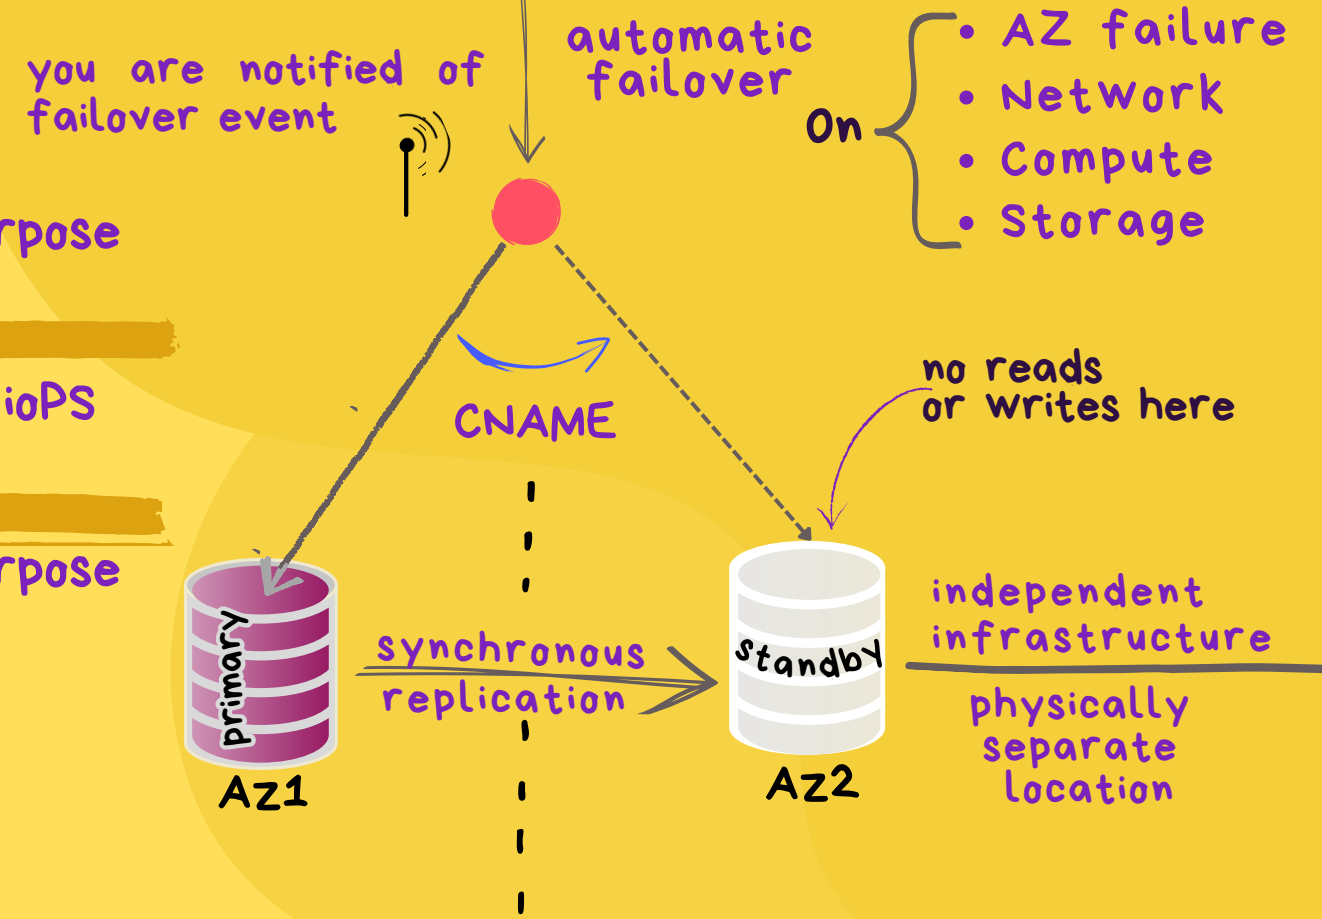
you are notified of failover event

automatic failover

On
• AZ failure
• Network
• Compute
• Storage

rpose

ioPS

rpose

CNAME

no reads or writes here

primary

Az1

synchronous replication

standby

Az2

independent infrastructure

physically separate location